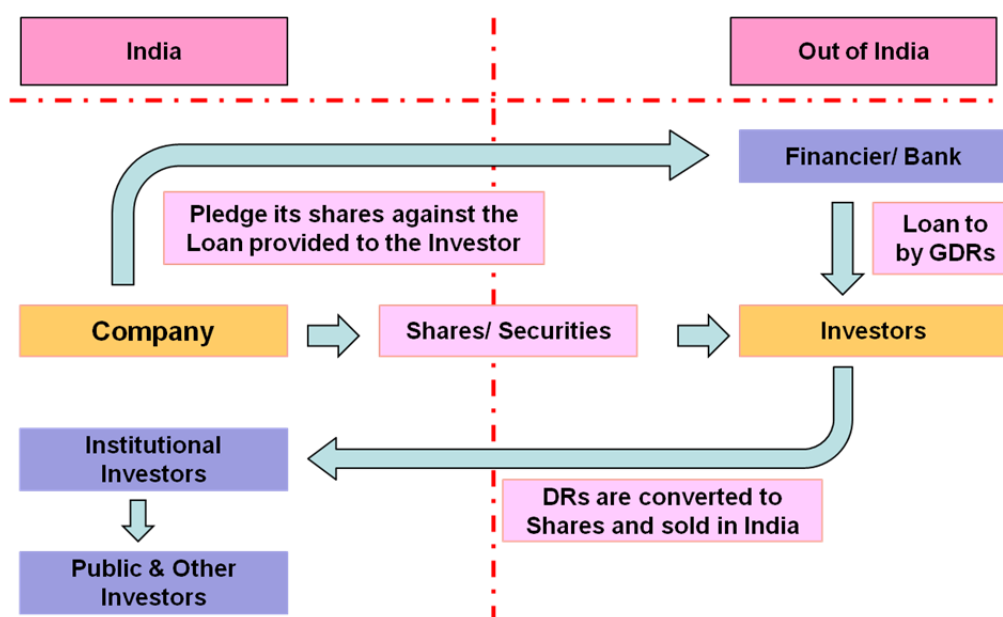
India

Out of India

Financier/ Bank

Pledge its shares against the Loan provided to the Investor

Loan to by GDRs

Company

Shares/ Securities

Investors

Institutional Investors

Public & Other Investors

DRs are converted to Shares and sold in India